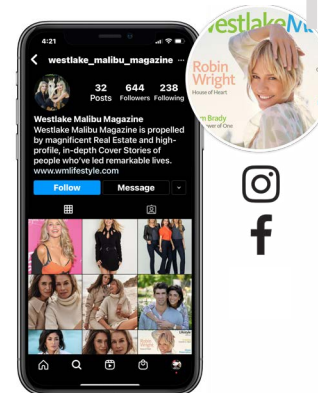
4:21

westlake_malibu_magazine

32 Posts
644 Followers
238 Following

Westlake Malibu Magazine
Westlake Malibu Magazine is propelled by magnificent Real Estate and high-profile, in-depth Cover Stories of people who've led remarkable lives.
www.wmlifestyle.com

Follow
Message

Westlake M
Robin Wright
House of Heart
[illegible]m Brady
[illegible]e of One